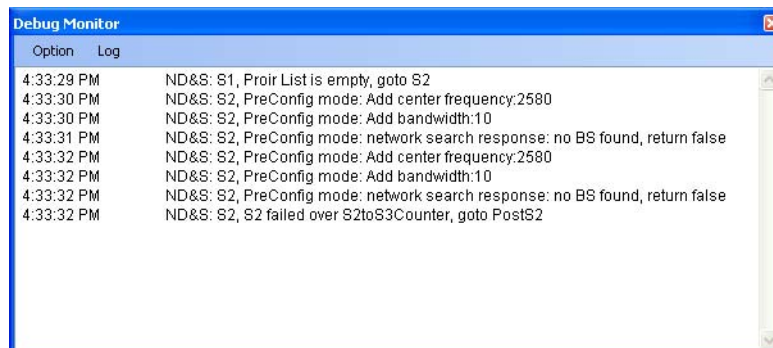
Debug Monitor

Option Log

| | |
|---|---|
| 4:33:29 PM | ND&S: S1, Proir List is empty, goto S2 |
| 4:33:30 PM | ND&S: S2, PreConfig mode: Add center frequency:2580 |
| 4:33:30 PM | ND&S: S2, PreConfig mode: Add bandwidth:10 |
| 4:33:31 PM | ND&S: S2, PreConfig mode: network search response: no BS found, return false |
| 4:33:32 PM | ND&S: S2, PreConfig mode: Add center frequency:2580 |
| 4:33:32 PM | ND&S: S2, PreConfig mode: Add bandwidth:10 |
| 4:33:32 PM | ND&S: S2, PreConfig mode: network search response: no BS found, return false |
| 4:33:32 PM | ND&S: S2, S2 failed over S2toS3Counter, goto PostS2 |